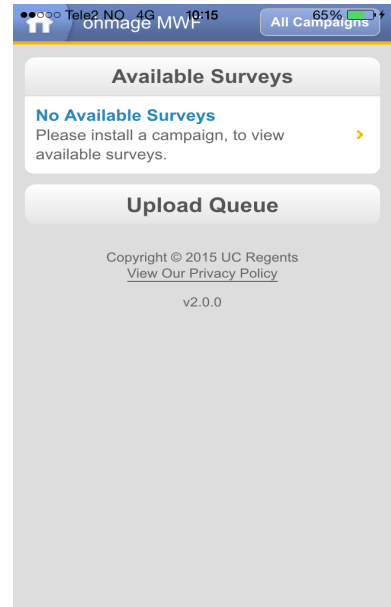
●●○○○ Tele2 NO 4G 10:15 65%

onmage MWF

All Campaigns

Available Surveys

No Available Surveys
Please install a campaign, to view available surveys.

Upload Queue

Copyright © 2015 UC Regents
View Our Privacy Policy

v2.0.0